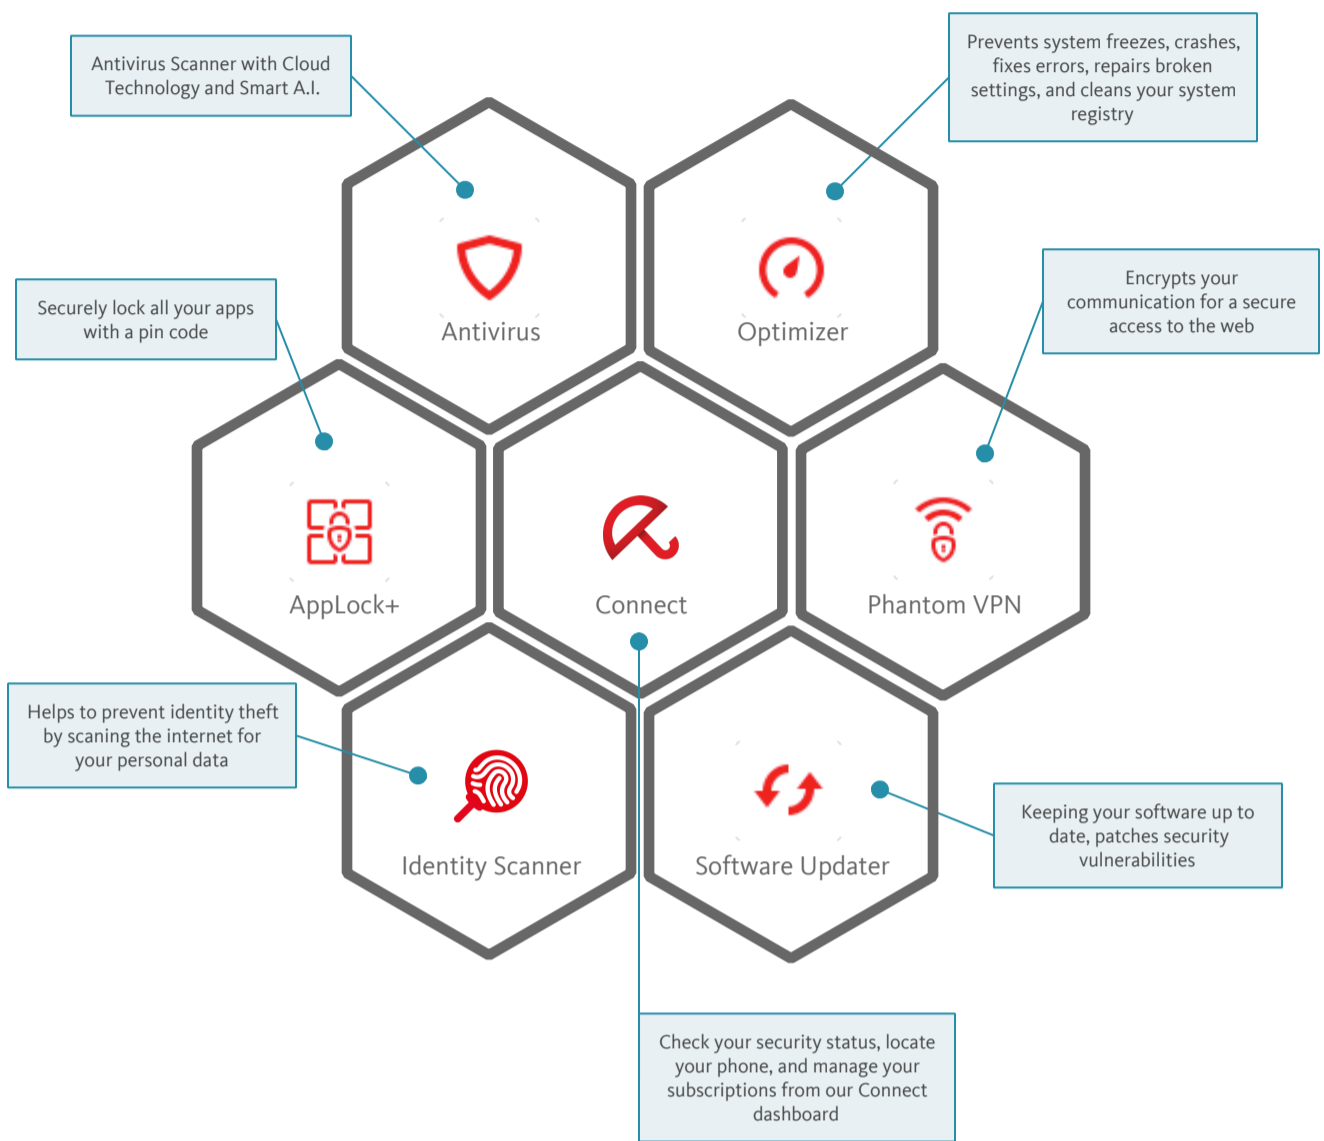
Antivirus Scanner with Cloud Technology and Smart A.I.

Prevents system freezes, crashes, fixes errors, repairs broken settings, and cleans your system registry

Antivirus

Optimizer

Securely lock all your apps with a pin code

Encrypts your communication for a secure access to the web

AppLock+

Connect

Phantom VPN

Helps to prevent identity theft by scaning the internet for your personal data

Identity Scanner

Software Updater

Keeping your software up to date, patches security vulnerabilities

Check your security status, locate your phone, and manage your subscriptions from our Connect dashboard